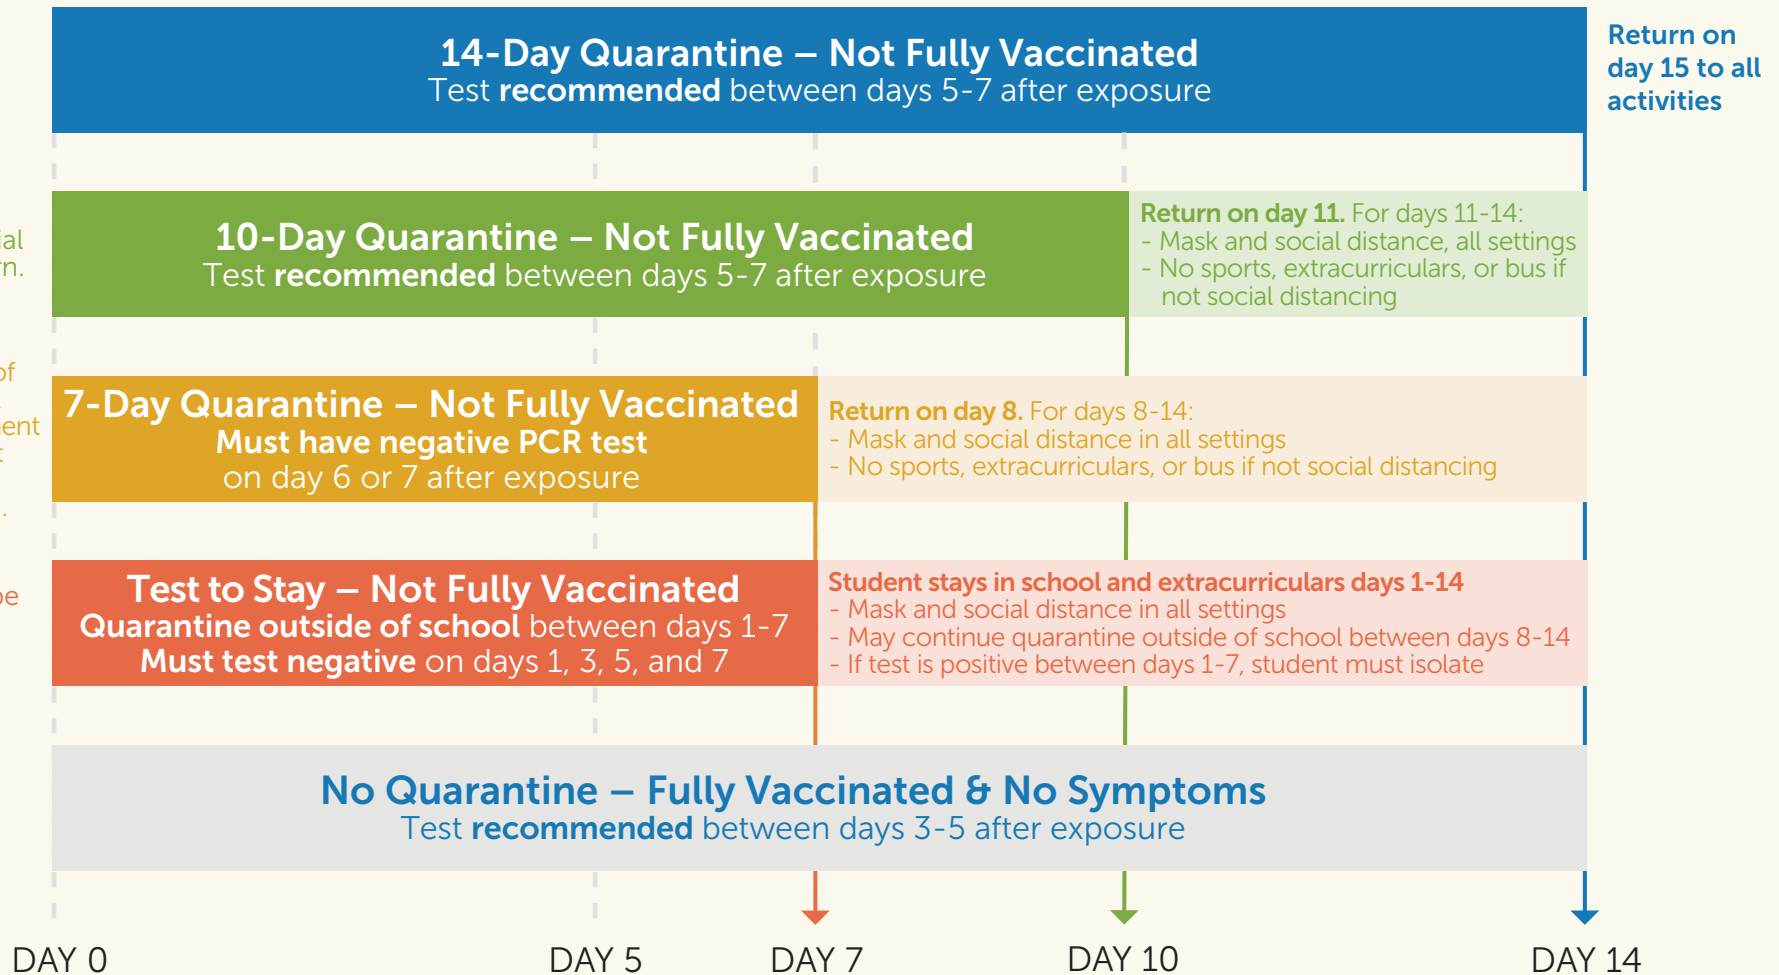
14-Day Quarantine – Not Fully Vaccinated
Test **recommended** between days 5-7 after exposure

Return on day 15 to all activities

al
n.

10-Day Quarantine – Not Fully Vaccinated
Test **recommended** between days 5-7 after exposure

Return on day 11. For days 11-14:
- Mask and social distance, all settings
- No sports, extracurriculars, or bus if not social distancing

of
ent

7-Day Quarantine – Not Fully Vaccinated
Must have negative PCR test
on day 6 or 7 after exposure

Return on day 8. For days 8-14:
- Mask and social distance in all settings
- No sports, extracurriculars, or bus if not social distancing

e

Test to Stay – Not Fully Vaccinated
Quarantine outside of school between days 1-7
Must test negative on days 1, 3, 5, and 7

Student stays in school and extracurriculars days 1-14
- Mask and social distance in all settings
- May continue quarantine outside of school between days 8-14
- If test is positive between days 1-7, student must isolate

No Quarantine – Fully Vaccinated & No Symptoms
Test **recommended** between days 3-5 after exposure

DAY 0 DAY 5 DAY 7 DAY 10 DAY 14